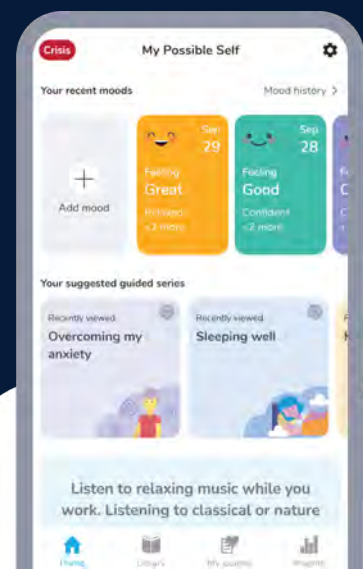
Crisis

My Possible Self

Your recent moods

Mood history >

+

Add mood

Sep 29

Feeling Great

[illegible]

+2 more

Sep 28

Feeling Good

Confident

+2 more

Your suggested guided series

Recently viewed

Overcoming my anxiety

Recently viewed

Sleeping well

Listen to relaxing music while you work. Listening to classical or nature

Home

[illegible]

My journal

Insights